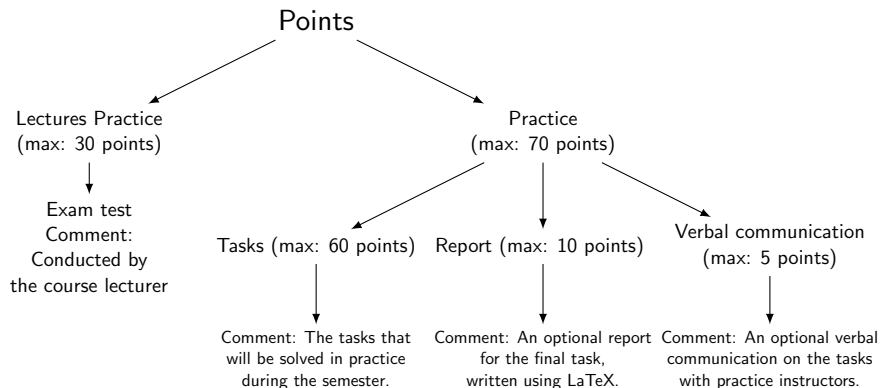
Points

Lectures Practice
(max: 30 points)

Exam test
Comment:
Conducted by
the course lecturer

Practice
(max: 70 points)

Tasks (max: 60 points)

Comment: The tasks that will be solved in practice during the semester.

Report (max: 10 points)

Comment: An optional report for the final task, written using LaTeX.

Verbal communication
(max: 5 points)

Comment: An optional verbal communication on the tasks with practice instructors.